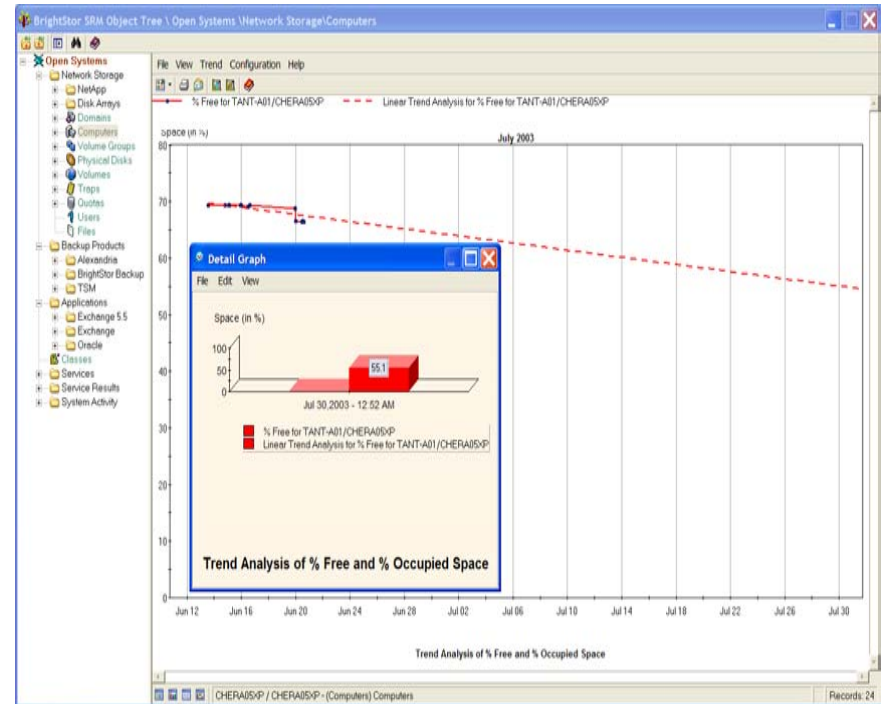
BrightStor SRM Object Tree \ Open Systems \Network Storage\Computers

Open Systems
Network Storage
NetApp
Disk Arrays
Domains
Computers
Volume Groups
Physical Disks
Volumes
Traps
Quotas
Users
Files
Backup Products
Alexandria
BrightStor Backup
TSM
Applications
Exchange 5.5
Exchange
Oracle
Classes
Services
Service Results
System Activity

File View Trend Configuration Help

% Free for TANT-A01/CHERA05XP
Linear Trend Analysis for % Free for TANT-A01/CHERA05XP

Space (in %)
July 2003

80
70
60
50
40
30
20
10
0

Jun 12 Jun 16 Jun 20 Jun 24 Jun 28 Jul 02 Jul 06 Jul 10 Jul 14 Jul 18 Jul 22 Jul 26 Jul 30

Trend Analysis of % Free and % Occupied Space

Detail Graph
File Edit View
Space (in %)
100
50
0
55.1
Jul 30,2003 - 12:52 AM
% Free for TANT-A01/CHERA05XP
Linear Trend Analysis for % Free for TANT-A01/CHERA05XP
Trend Analysis of % Free and % Occupied Space

CHERA05XP / CHERA05XP - (Computers) Computers
Records: 24